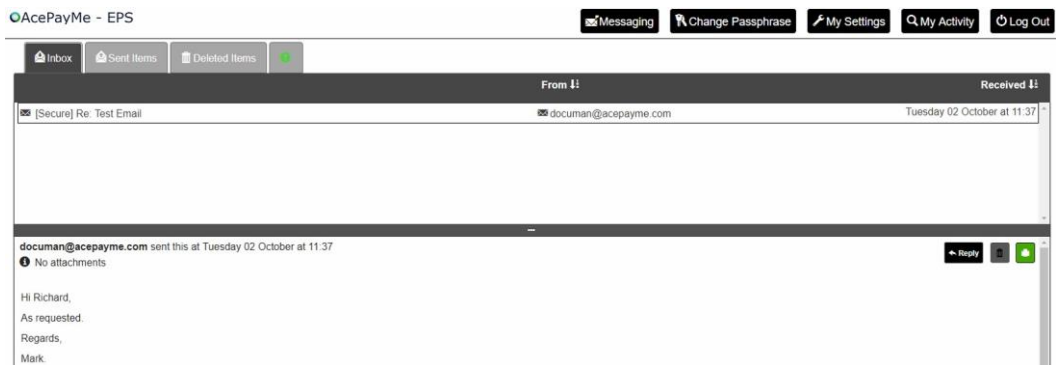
AcePayMe - EPS

Messaging Change Passphrase My Settings My Activity Log Out

Inbox Sent Items Deleted Items

From

Received

[Secure] Re: Test Email

documan@acepayme.com

Tuesday 02 October at 11:37

documan@acepayme.com sent this at Tuesday 02 October at 11:37

No attachments

Reply

Hi Richard,

As requested.

Regards,

Mark.